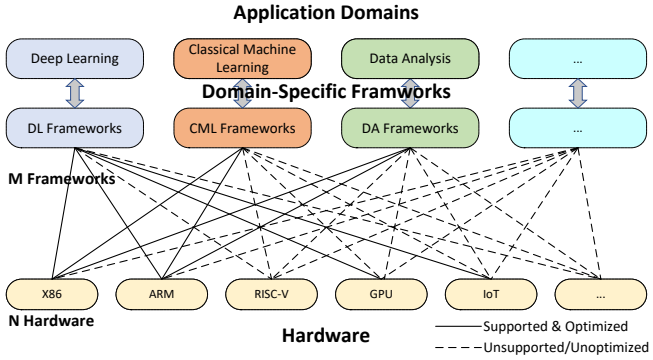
Application Domains

Deep Learning

Classical Machine Learning

Data Analysis

...

Domain-Specific Framworks

DL Frameworks

CML Frameworks

DA Frameworks

...

M Frameworks

X86

ARM

RISC-V

GPU

IoT

...

N Hardware

Hardware

Supported & Optimized

Unsupported/Unoptimized